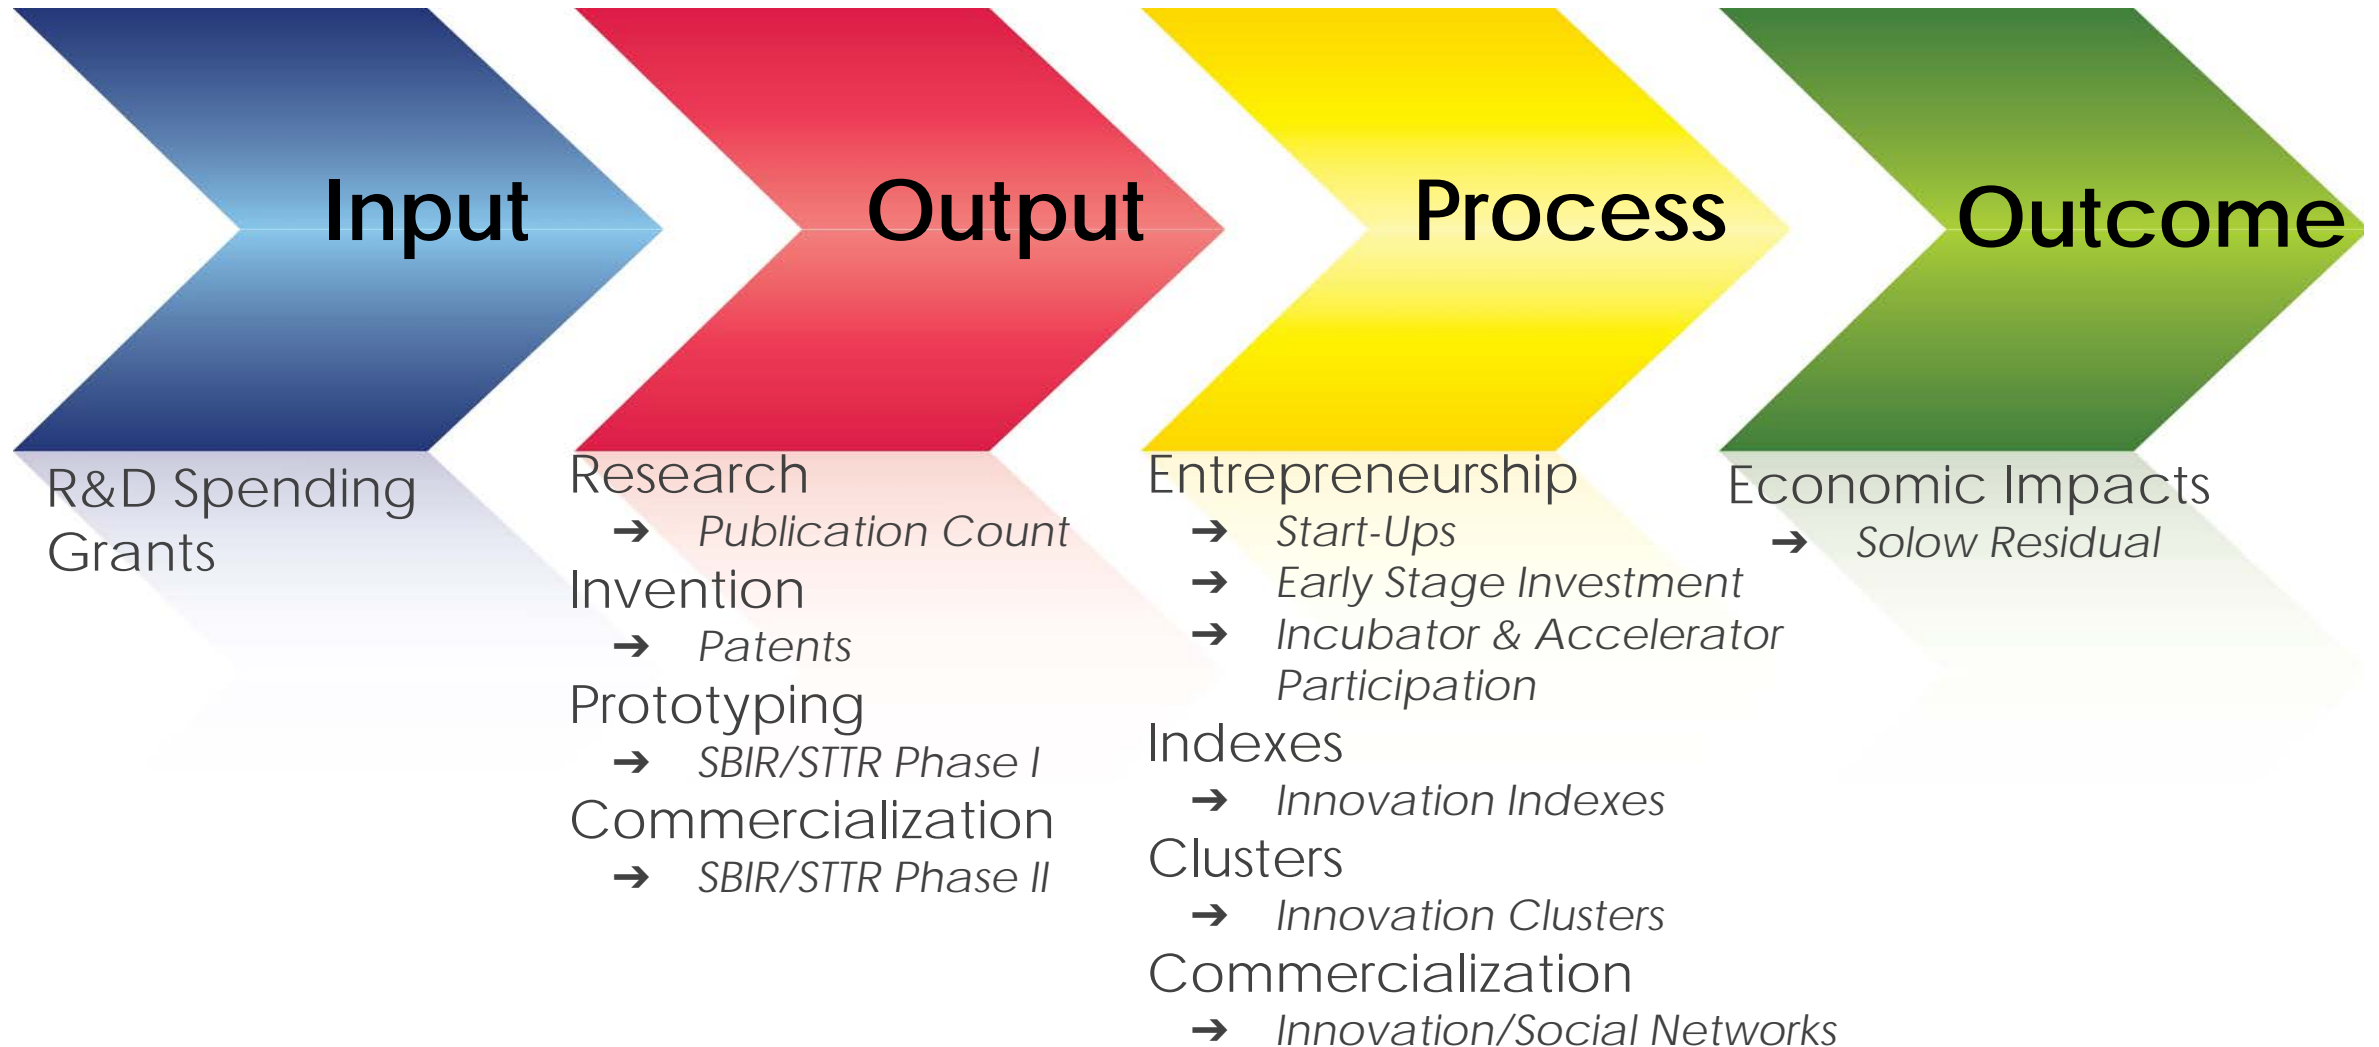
Input

R&D Spending
Grants

Output

Research
➔ Publication Count
Invention
➔ Patents
Prototyping
➔ SBIR/STTR Phase I
Commercialization
➔ SBIR/STTR Phase II

Process

Entrepreneurship
➔ Start-Ups
➔ Early Stage Investment
➔ Incubator & Accelerator Participation
Indexes
➔ Innovation Indexes
Clusters
➔ Innovation Clusters
Commercialization
➔ Innovation/Social Networks

Outcome

Economic Impacts
➔ Solow Residual